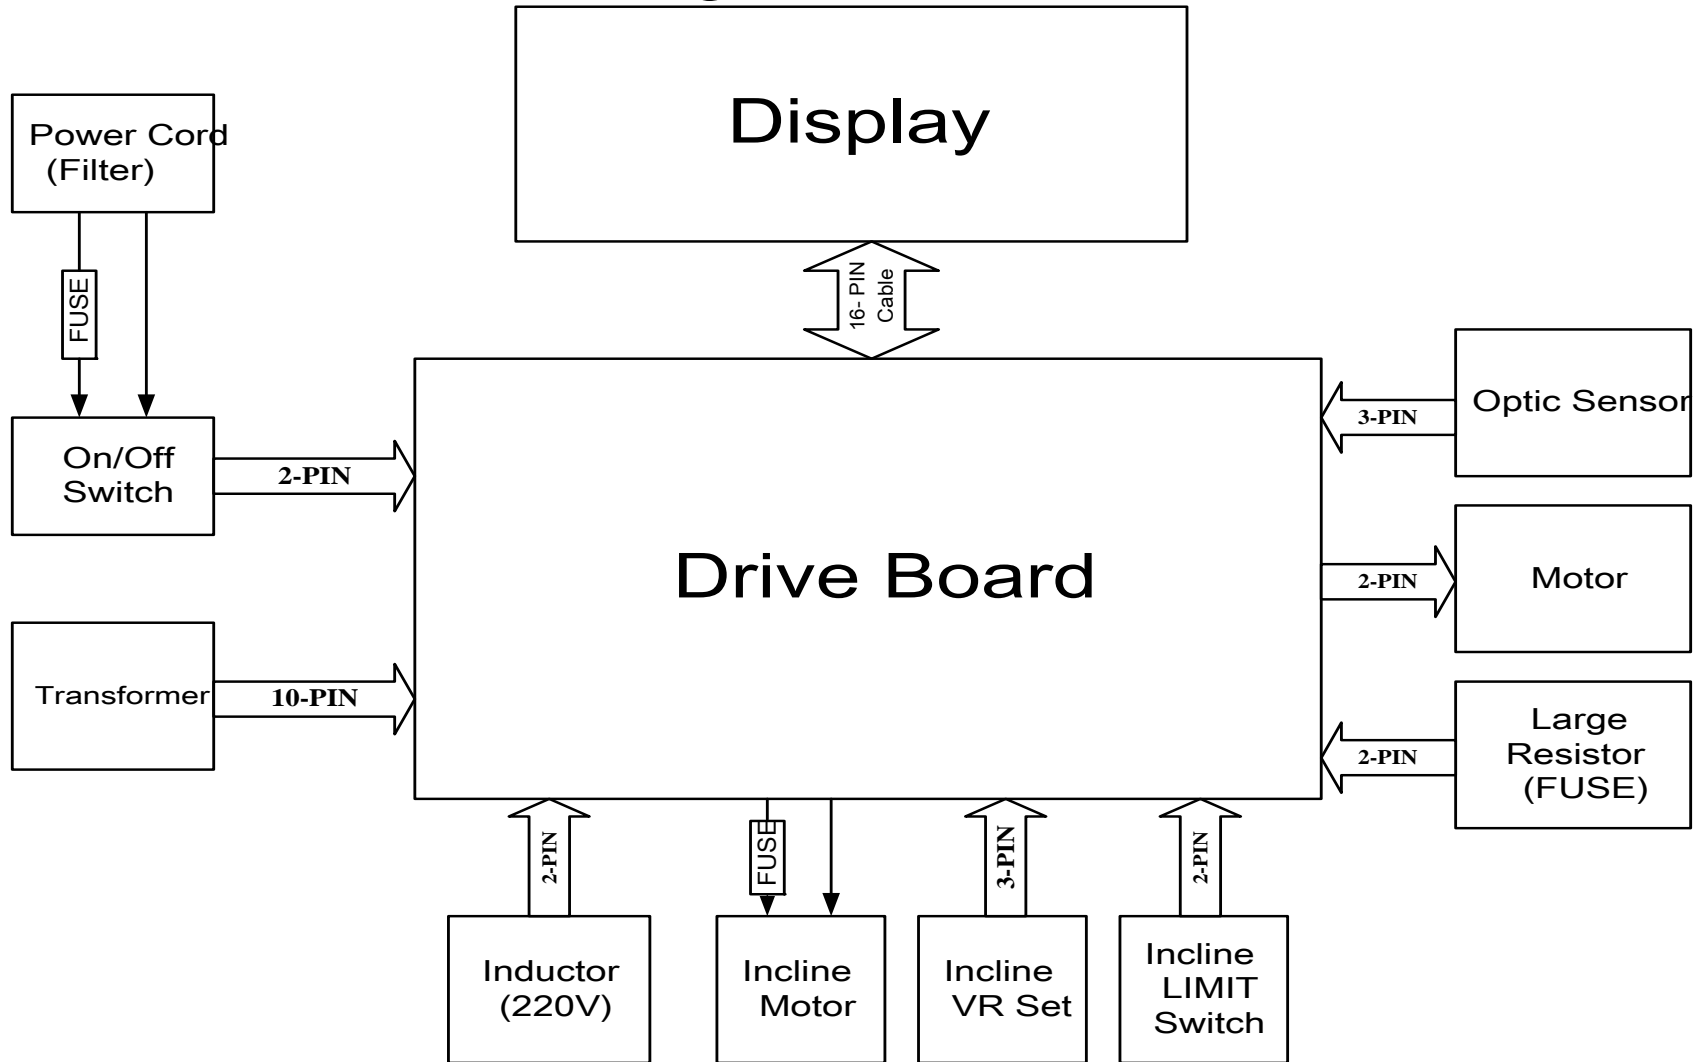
Display

Power Cord (Filter)

FUSE

16-PIN Cable

Optic Sensor

3-PIN

On/Off Switch

2-PIN

Drive Board

2-PIN

Motor

Transformer

10-PIN

Large Resistor (FUSE)

2-PIN

2-PIN

FUSE

3-PIN

2-PIN

Inductor (220V)

Incline Motor

Incline VR Set

Incline LIMIT Switch